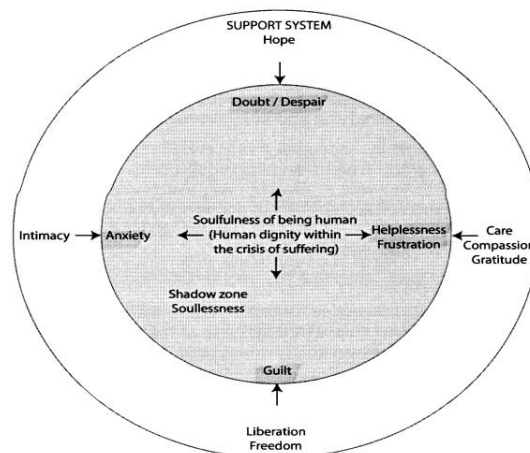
SUPPORT SYSTEM
Hope

Doubt / Despair

Intimacy

Anxiety

Soulfulness of being human
(Human dignity within
the crisis of suffering)

Helplessness
Frustration

Care
Compassion
Gratitude

Shadow zone
Soullessness

Guilt

Liberation
Freedom